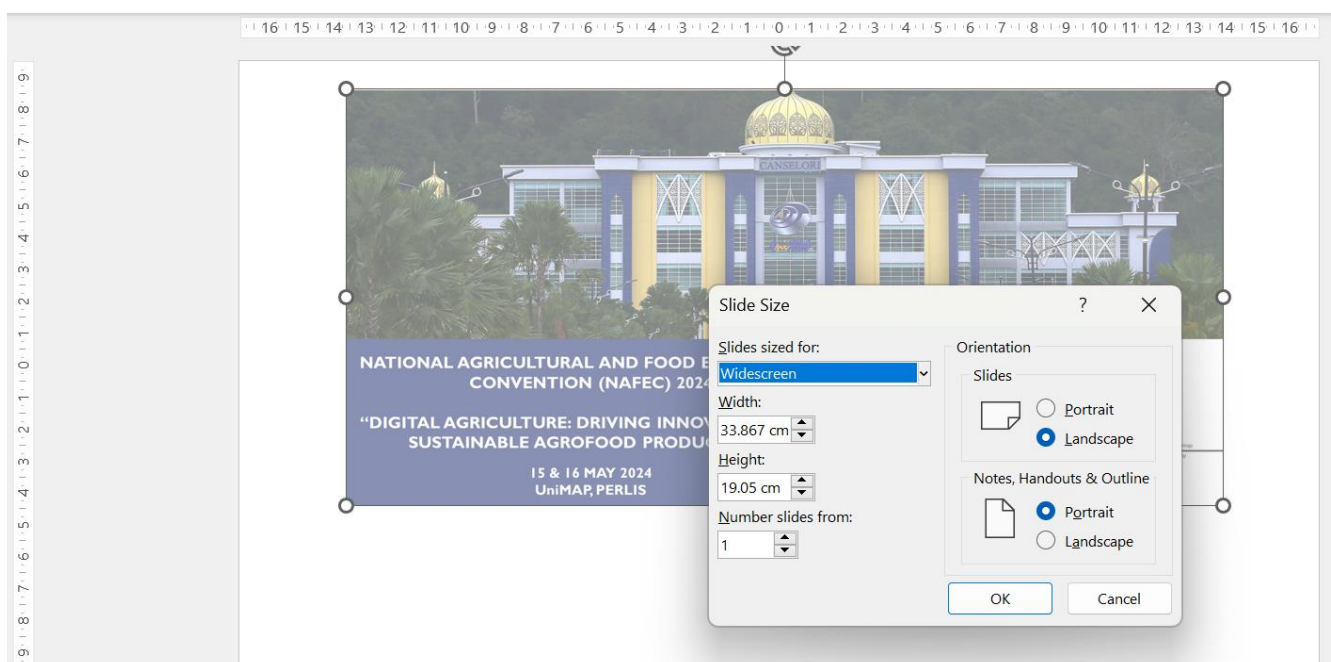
16 15 14 13 12 11 10 9 8 7 6 5 4 3 2 1 0 1 2 3 4 5 6 7 8 9 10 11 12 13 14 15 16

9 8 7 6 5 4 3 2 1 0 1 2 3 4 5 6 7 8 9

CANSELORI

NATIONAL AGRICULTURAL AND FOOD E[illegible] CONVENTION (NAFEC) 2024

"DIGITAL AGRICULTURE: DRIVING INNOV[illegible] SUSTAINABLE AGROFOOD PRODU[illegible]

15 & 16 MAY 2024
UniMAP, PERLIS

Slide Size ? ×

Slides sized for:
Widescreen
Width:
33.867 cm
Height:
19.05 cm
Number slides from:
1

Orientation
Slides
Portrait
Landscape
Notes, Handouts & Outline
Portrait
Landscape

OK Cancel